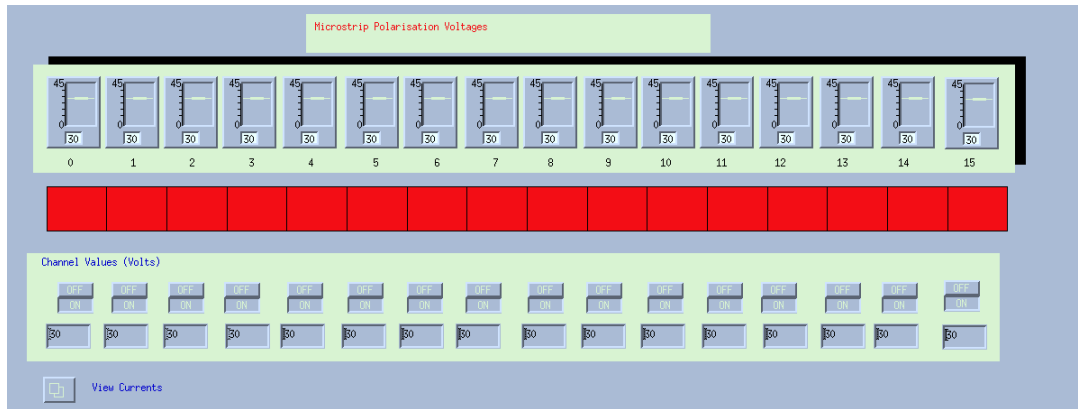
Microstrip Polarisation Voltages

| 45 0 30 | 45 0 30 | 45 0 30 | 45 0 30 | 45 0 30 | 45 0 30 | 45 0 30 | 45 0 30 | 45 0 30 | 45 0 30 | 45 0 30 | 45 0 30 | 45 0 30 | 45 0 30 | 45 0 30 | 45 0 30 |
|---|---|---|---|---|---|---|---|---|---|---|---|---|---|---|---|
| 0 | 1 | 2 | 3 | 4 | 5 | 6 | 7 | 8 | 9 | 10 | 11 | 12 | 13 | 14 | 15 |

Channel Values (Volts)

| OFF ON | OFF ON | OFF ON | OFF ON | OFF ON | OFF ON | OFF ON | OFF ON | OFF ON | OFF ON | OFF ON | OFF ON | OFF ON | OFF ON | OFF ON | OFF ON |
|---|---|---|---|---|---|---|---|---|---|---|---|---|---|---|---|
| 30 | 30 | 30 | 30 | 30 | 30 | 30 | 30 | 30 | 30 | 30 | 30 | 30 | 30 | 30 | 30 |

View Currents